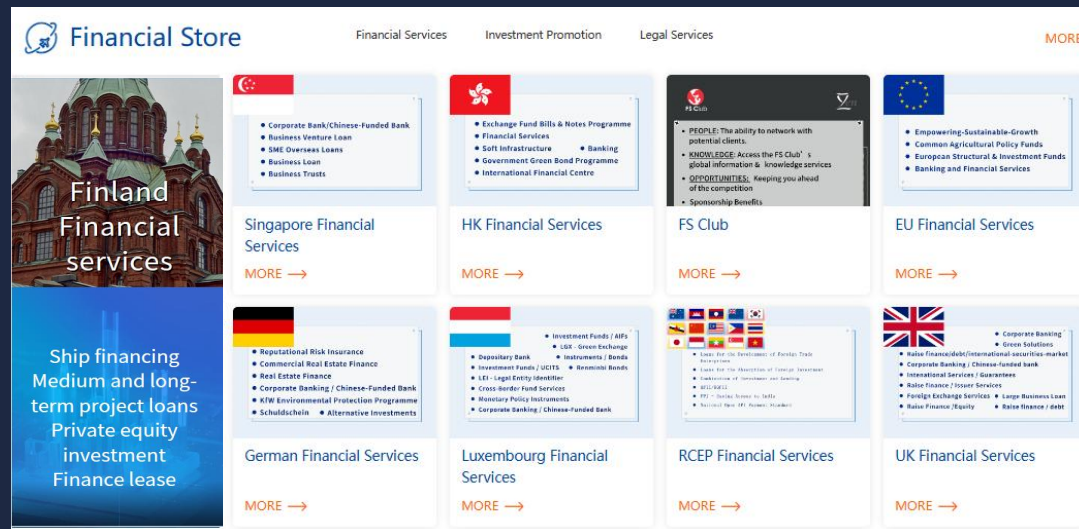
Financial Store

Financial Services Investment Promotion Legal Services MORE

Finland Financial services

Ship financing Medium and long-term project loans Private equity investment Finance lease

• Corporate Bank/Chinese-Funded Bank
• Business Venture Loan
• SME Overseas Loans
• Business Loan
• Business Trusts

Singapore Financial Services

MORE ⟶

• Exchange Fund Bills & Notes Programme
• Financial Services
• Soft Infrastructure • Banking
• Government Green Bond Programme
• International Financial Centre

HK Financial Services

MORE ⟶

FS Club

• PEOPLE: The ability to network with potential clients.
• KNOWLEDGE: Access the FS Club's global information & knowledge services
• OPPORTUNITIES: Keeping you ahead of the competition
• Sponsorship Benefits

FS Club

MORE ⟶

• Empowering-Sustainable-Growth
• Common Agricultural Policy Funds
• European Structural & Investment Funds
• Banking and Financial Services

EU Financial Services

MORE ⟶

• Reputational Risk Insurance
• Commercial Real Estate Finance
• Real Estate Finance
• Corporate Banking / Chinese-Funded Bank
• KfW Environmental Protection Programme
• Schuldschein • Alternative Investments

German Financial Services

MORE ⟶

• Investment Funds / AIFs
• LGX · Green Exchange
• Depositary Bank • Instruments / Bonds
• Investment Funds / UCITS • Renminbi Bonds
• LEI · Legal Entity Identifier
• Cross-Border Fund Services
• Monetary Policy Instruments
• Corporate Banking / Chinese-Funded Bank

Luxembourg Financial Services

MORE ⟶

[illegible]

RCEP Financial Services

MORE ⟶

• Corporate Banking
• Green Solutions
• Raise finance/debt/international-securities-market
• Corporate Banking / Chinese-funded bank
• International Services / Guarantees
• Raise finance / Issuer Services
• Foreign Exchange Services • Large Business Loan
• Raise Finance /Equity • Raise finance / debt

UK Financial Services

MORE ⟶